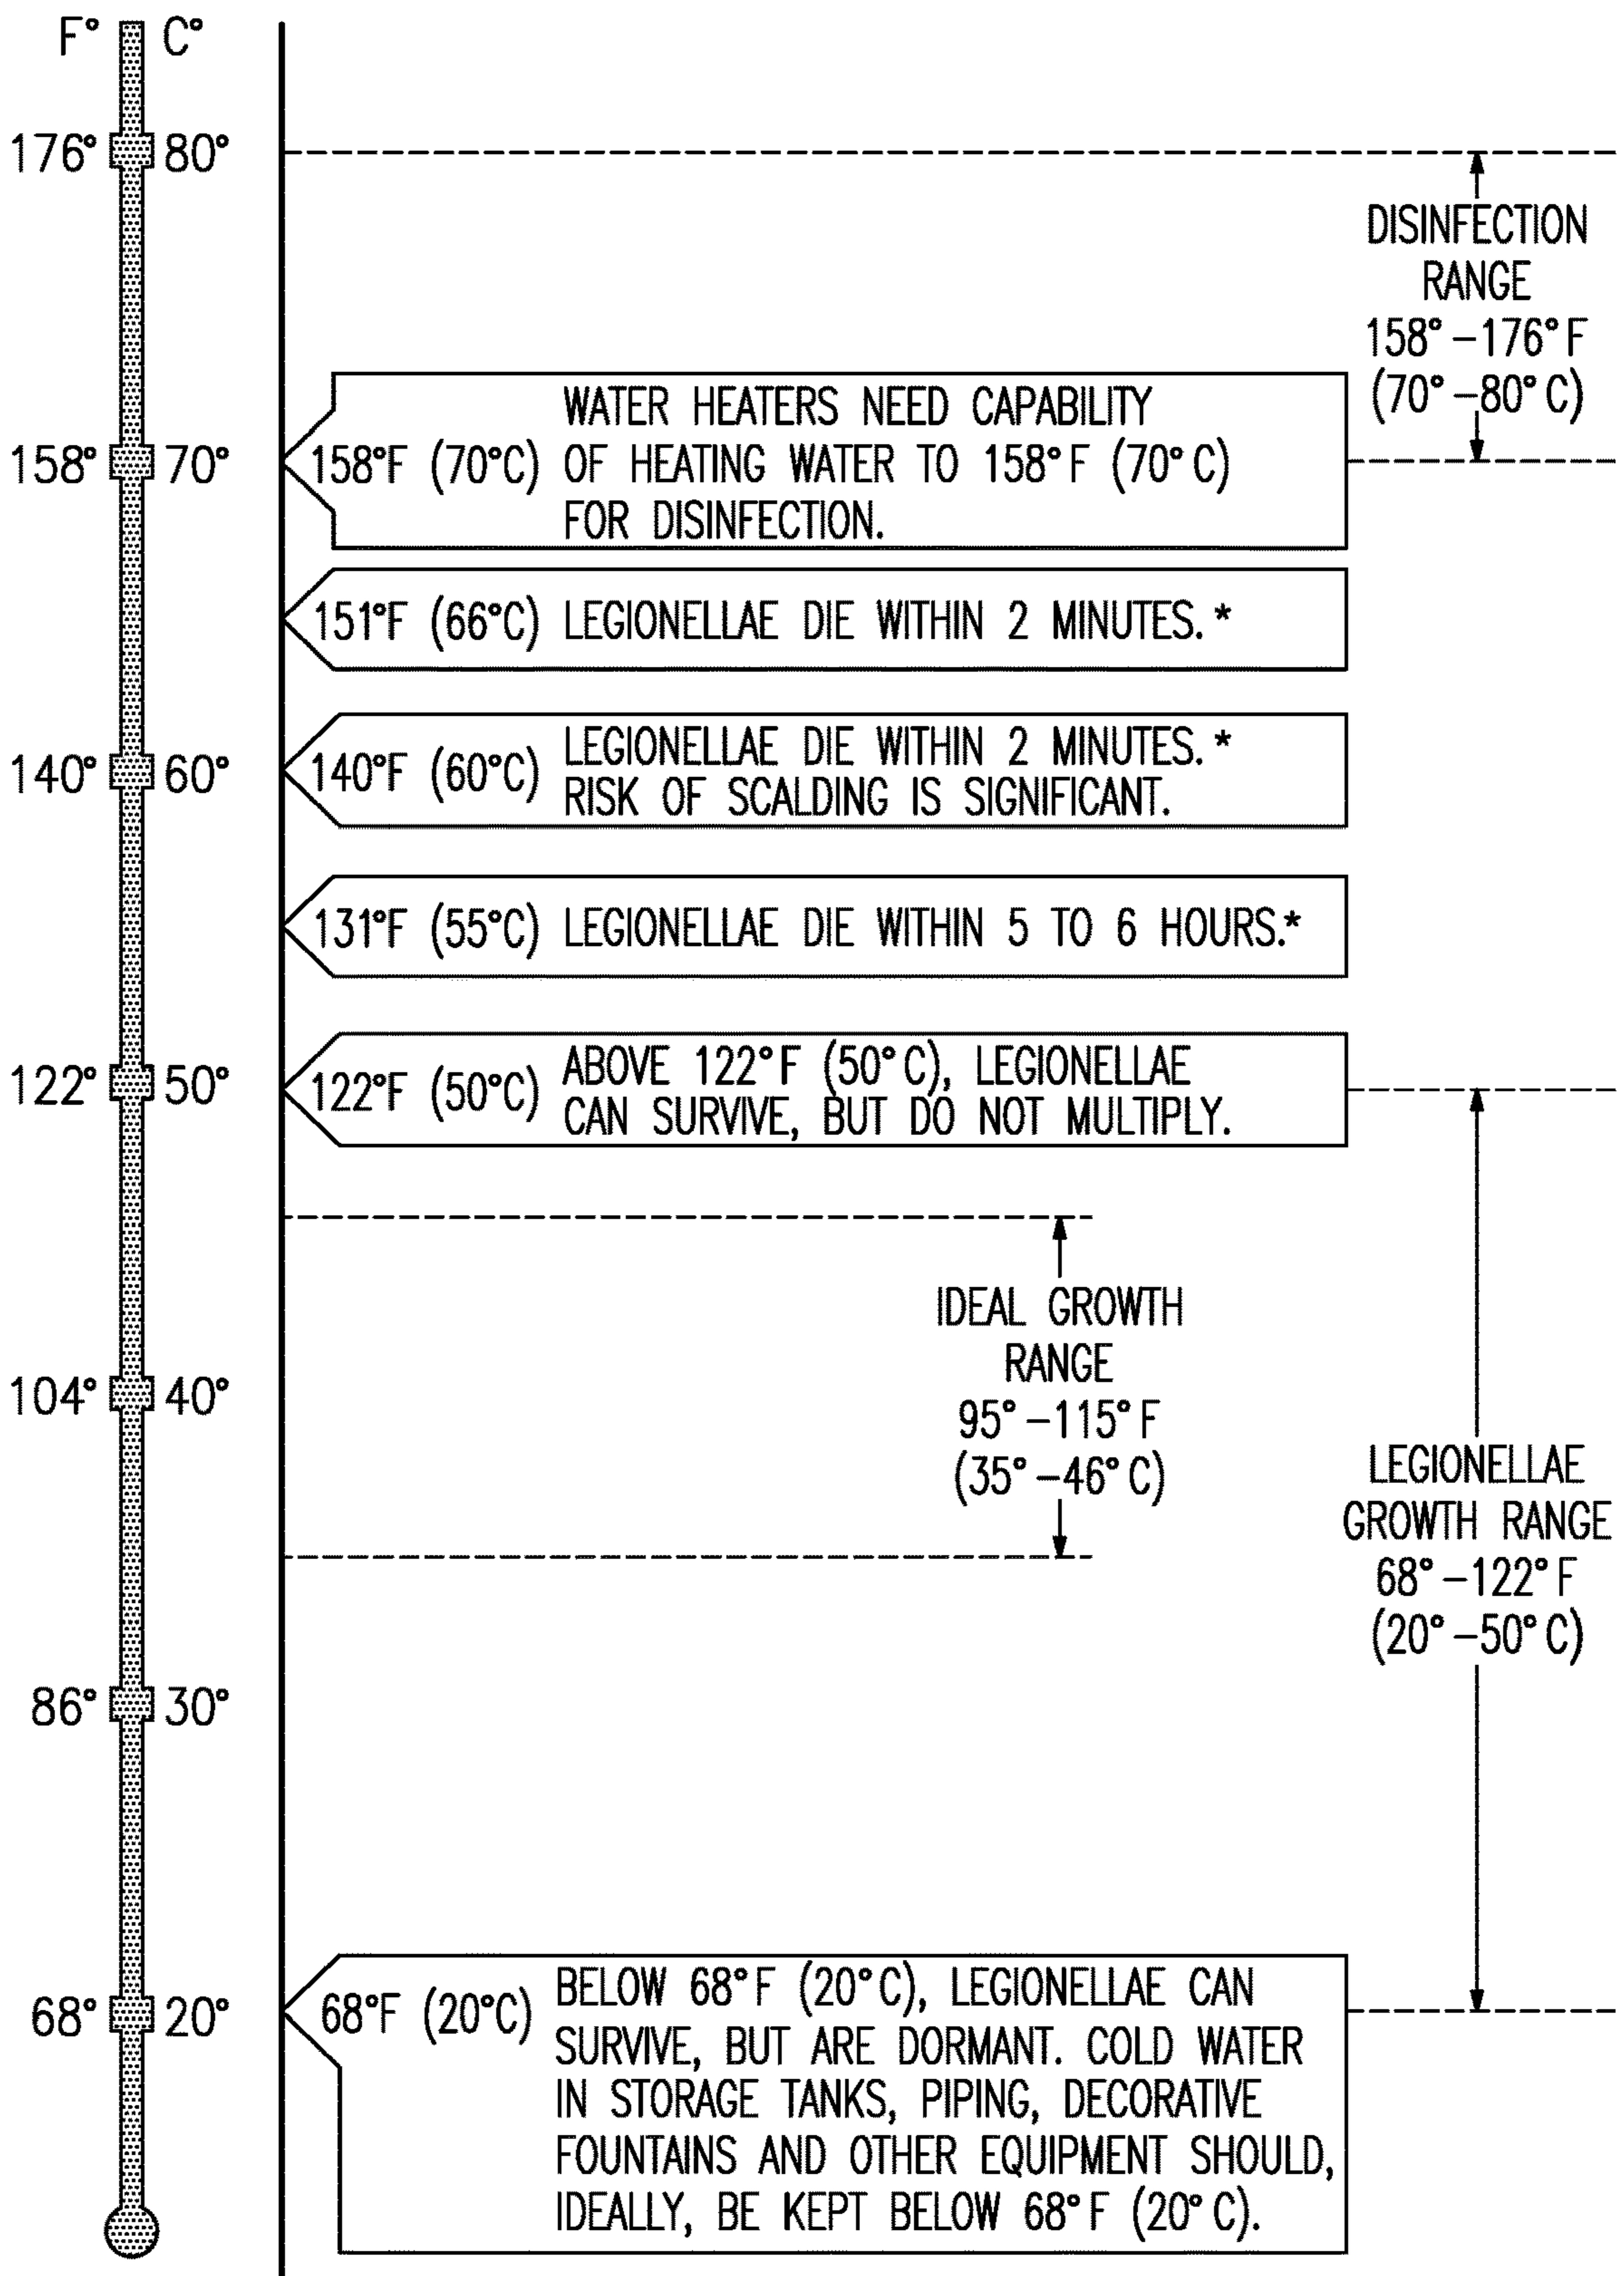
F° C°

176° 80°

DISINFECTION RANGE 158° –176° F (70° –80° C)

158° 70°

158°F (70°C) WATER HEATERS NEED CAPABILITY OF HEATING WATER TO 158° F (70° C) FOR DISINFECTION.

151°F (66°C) LEGIONELLAE DIE WITHIN 2 MINUTES.*

140° 60°

140°F (60°C) LEGIONELLAE DIE WITHIN 2 MINUTES.* RISK OF SCALDING IS SIGNIFICANT.

131°F (55°C) LEGIONELLAE DIE WITHIN 5 TO 6 HOURS.*

122° 50°

122°F (50°C) ABOVE 122° F (50° C), LEGIONELLAE CAN SURVIVE, BUT DO NOT MULTIPLY.

IDEAL GROWTH RANGE 95° –115° F (35° –46° C)

104° 40°

LEGIONELLAE GROWTH RANGE 68° –122° F (20° –50° C)

86° 30°

68° 20°

68°F (20°C) BELOW 68° F (20° C), LEGIONELLAE CAN SURVIVE, BUT ARE DORMANT. COLD WATER IN STORAGE TANKS, PIPING, DECORATIVE FOUNTAINS AND OTHER EQUIPMENT SHOULD, IDEALLY, BE KEPT BELOW 68° F (20° C).